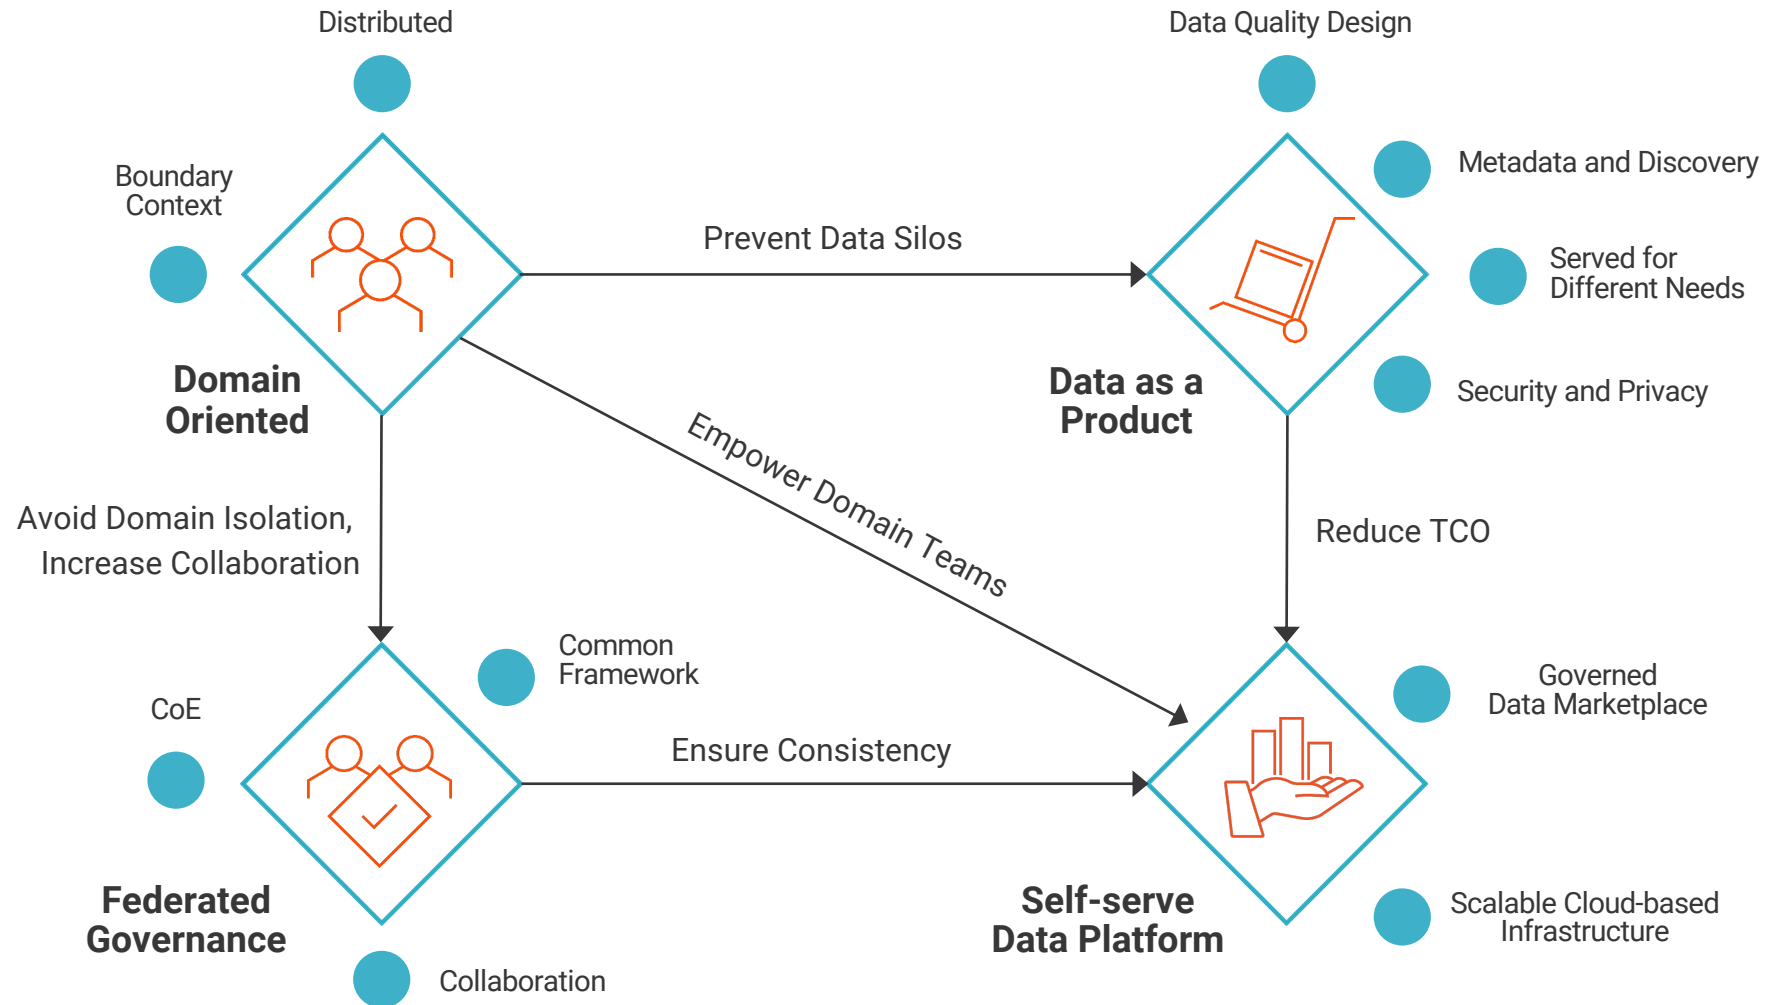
Distributed

Data Quality Design

Boundary Context

Metadata and Discovery

Prevent Data Silos

Served for Different Needs

Domain Oriented

Data as a Product

Security and Privacy

Empower Domain Teams

Avoid Domain Isolation, Increase Collaboration

Reduce TCO

Common Framework

Governed Data Marketplace

CoE

Ensure Consistency

Federated Governance

Self-serve Data Platform

Scalable Cloud-based Infrastructure

Collaboration